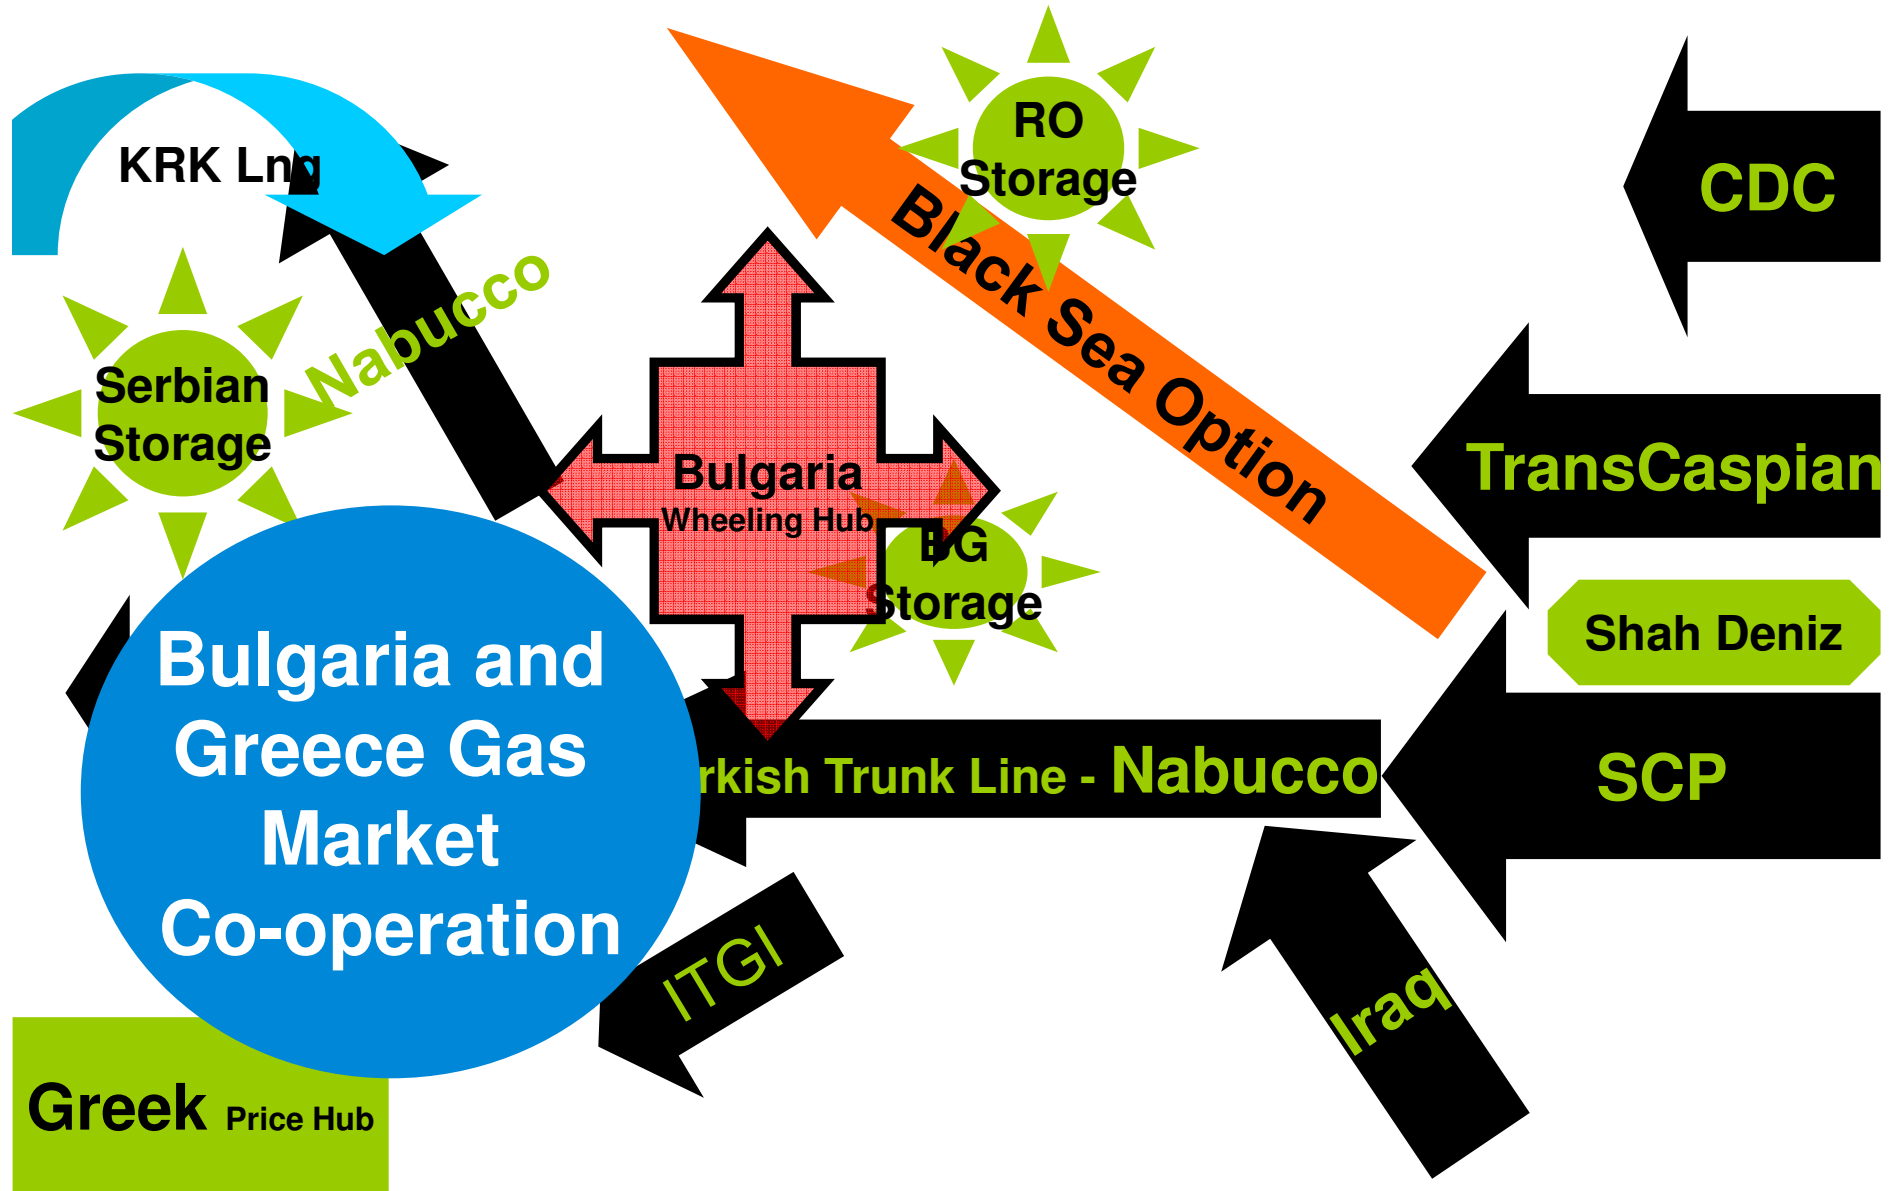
KRK Lng

RO Storage

Black Sea Option

CDC

Nabucco

Serbian Storage

Bulgaria Wheeling Hub

BG Storage

TransCaspian

Shah Deniz

Bulgaria and Greece Gas Market Co-operation

rkish Trunk Line - Nabucco

SCP

ITGI

Iraq

Greek Price Hub